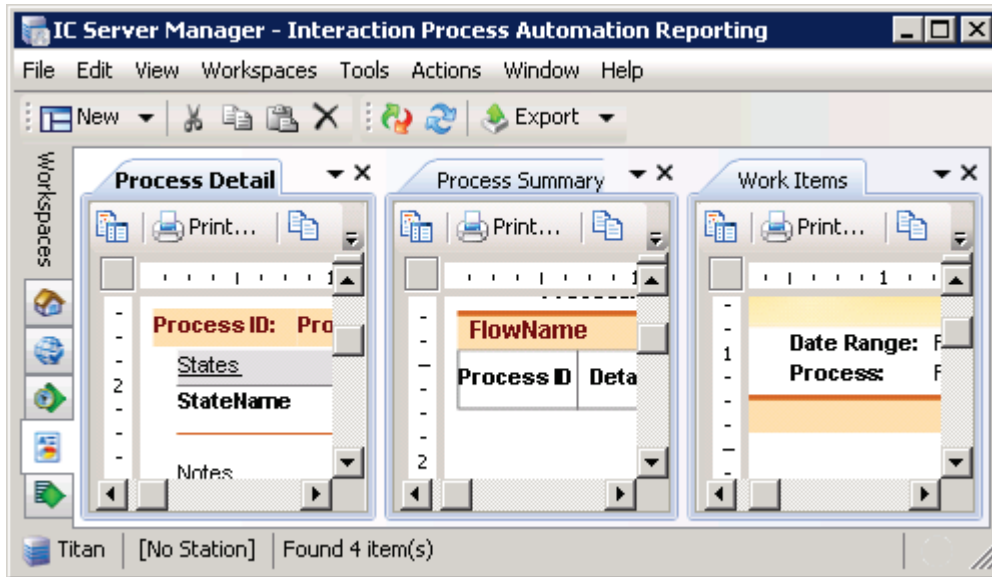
IC Server Manager - Interaction Process Automation Reporting

File Edit View Workspaces Tools Actions Window Help

New Export

Workspaces

Process Detail

Print...

Process ID: Pro

States

StateName

Notes

Process Summary

Print...

FlowName

| Process ID | Deta |
|---|---|

Work Items

Print...

Date Range: F

Process: F

Titan [No Station] Found 4 item(s)